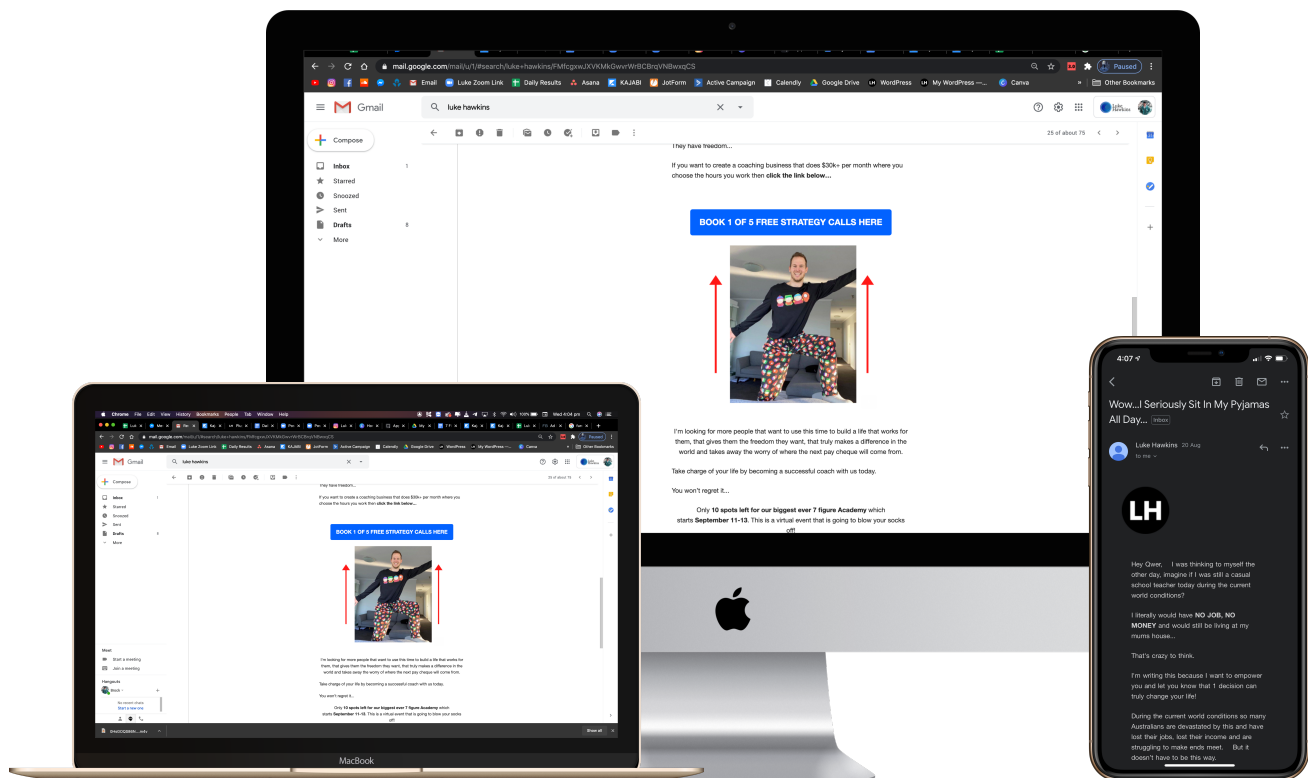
mail.google.com/mail/u/1/#search/luke+hawkins/FMfcgxwJXVKMkGwvrWrBCBrqVNBwxqCS

Email Luke Zoom Link Daily Results Asana KAJABI JotForm Active Campaign Calendly Google Drive WordPress My WordPress — Canva Other Bookmarks

Paused

Gmail

luke hawkins

Compose

Inbox 1
Starred
Snoozed
Sent
Drafts 8
More

25 of about 75

They have freedom...

If you want to create a coaching business that does $30k+ per month where you choose the hours you work then **click the link below...**

BOOK 1 OF 5 FREE STRATEGY CALLS HERE

I'm looking for more people that want to use this time to build a life that works for them, that gives them the freedom they want, that truly makes a difference in the world and takes away the worry of where the next pay cheque will come from.

Take charge of your life by becoming a successful coach with us today.

You won't regret it...

Only **10 spots left for our biggest ever 7 figure Academy** which starts **September 11-13**. This is a virtual event that is going to blow your socks off!

Chrome File Edit View History Bookmarks People Tab Window Help

Wed 4:04 pm

Meet
Start a meeting
Join a meeting

Hangouts

No recent chats
Start a new one

Show all

MacBook

4:07

Wow...I Seriously Sit In My Pyjamas All Day... Inbox

Luke Hawkins 20 Aug
to me

LH

Hey Qwer, I was thinking to myself the other day, imagine if I was still a casual school teacher today during the current world conditions?

I literally would have **NO JOB, NO MONEY** and would still be living at my mums house...

That's crazy to think.

I'm writing this because I want to empower you and let you know that 1 decision can truly change your life!

During the current world conditions so many Australians are devastated by this and have lost their jobs, lost their income and are struggling to make ends meet. But it doesn't have to be this way.